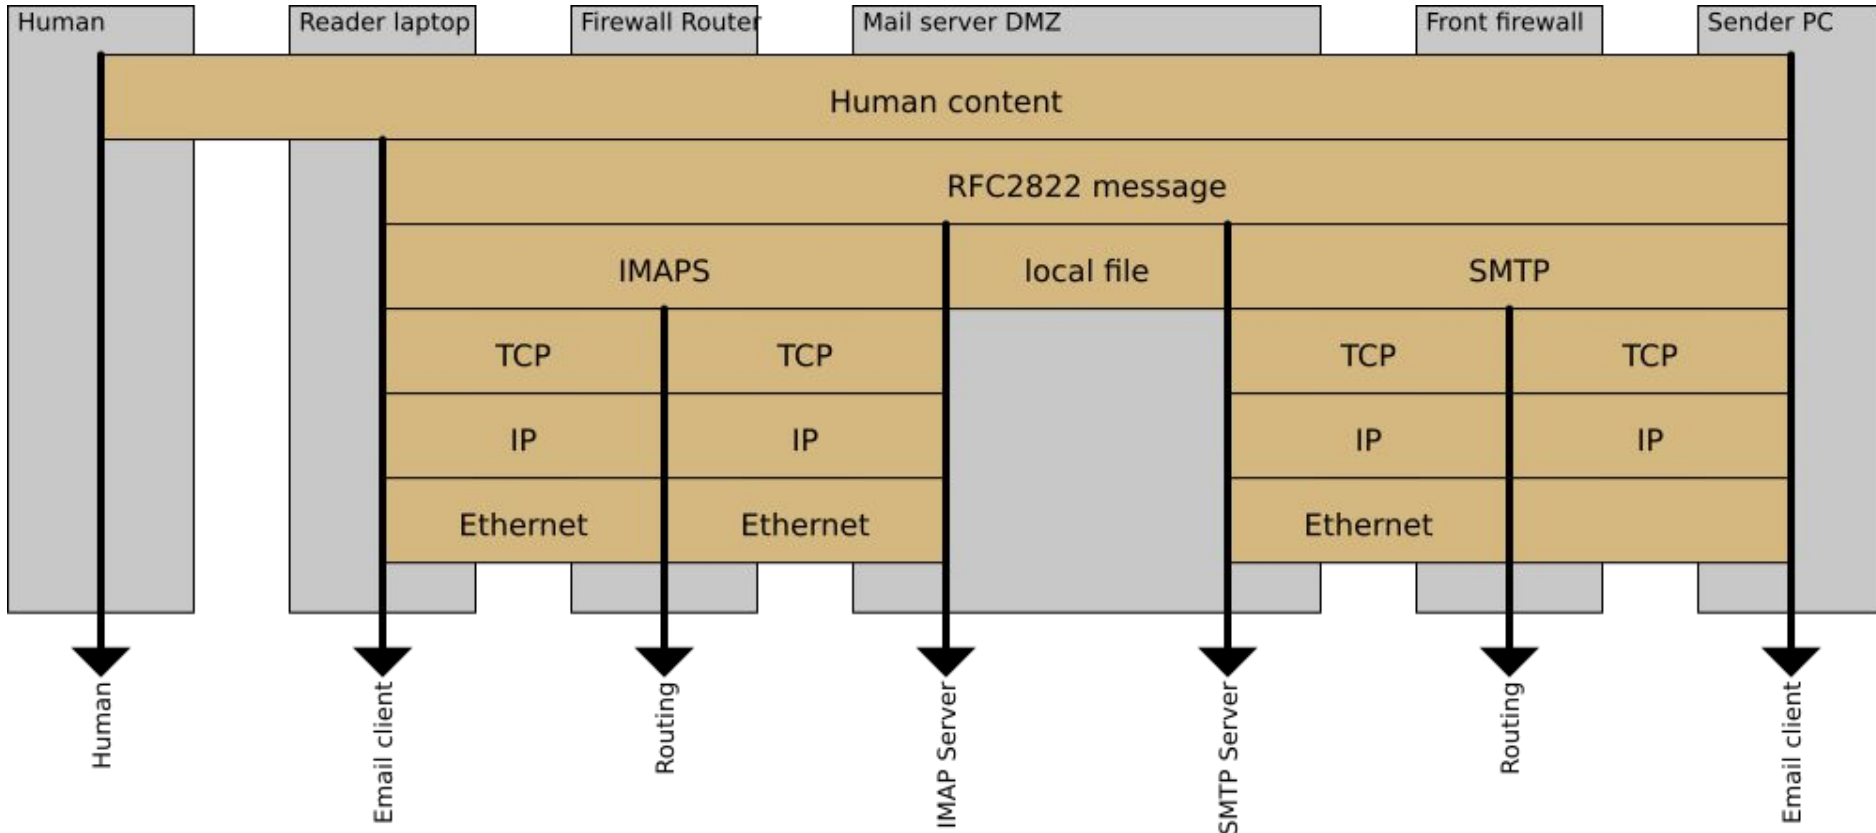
Human

Reader laptop

Firewall Router

Mail server DMZ

Front firewall

Sender PC

Human content

RFC2822 message

IMAPS

local file

SMTP

TCP

TCP

TCP

TCP

IP

IP

IP

IP

Ethernet

Ethernet

Ethernet

Human

Email client

Routing

IMAP Server

SMTP Server

Routing

Email client